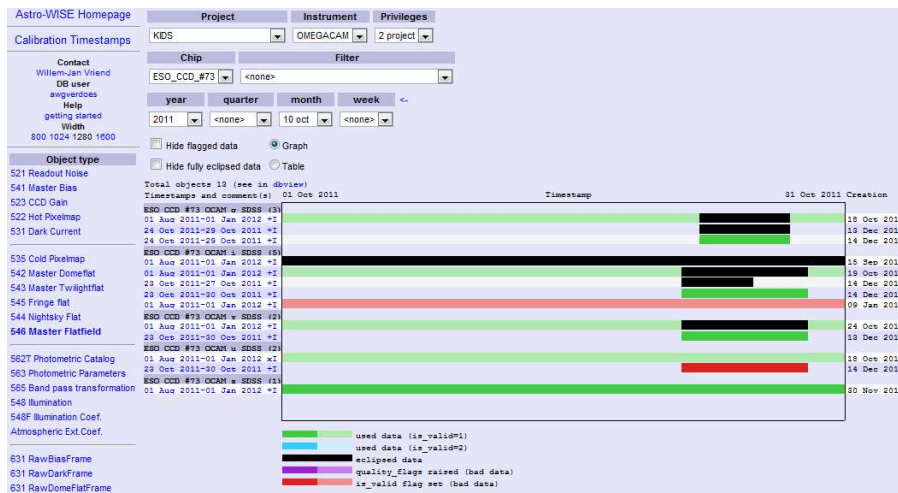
Astro-WISE Homepage

Calibration Timestamps

Contact
Willem-Jan Vriend
DB user
awgverdoes
Help
getting started
Width
800 1024 1280 1600

Object type
521 Readout Noise
541 Master Bias
523 CCD Gain
522 Hot Pixelmap
531 Dark Current

535 Cold Pixelmap
542 Master Domeflat
543 Master Twilightflat
545 Fringe flat
544 Nightsky Flat
546 Master Flatfield

562T Photometric Catalog
563 Photometric Parameters
565 Band pass transformation
548 Illumination
548F Illumination Coef.
Atmospheric Ext.Coef.

631 RawBiasFrame
631 RawDarkFrame
631 RawDomeFlatFrame

Project | Instrument | Privileges
KIDS | OMEGACAM | 2 project
Chip | Filter
ESO_CCD_#73 | <none>
year | quarter | month | week <-
2011 | <none> | 10 oct | <none>

Hide flagged data  Graph
Hide fully eclipsed data  Table

Total objects 13 (see in dbview)
Timestamps and comment(s) 01 Oct 2011 Timestamp 31 Oct 2011 Creation

ESO CCD #73 OCAM g SDSS (3)
01 Aug 2011-01 Jan 2012 +I 18 Oct 201
24 Oct 2011-29 Oct 2011 +I 13 Dec 201
24 Oct 2011-29 Oct 2011 +I 14 Dec 201
ESO CCD #73 OCAM i SDSS (5)
01 Aug 2011-01 Jan 2012 +I 15 Sep 201
01 Aug 2011-01 Jan 2012 +I 19 Oct 201
23 Oct 2011-27 Oct 2011 +I 14 Dec 201
23 Oct 2011-30 Oct 2011 +I 14 Dec 201
01 Aug 2011-01 Jan 2012 +I 09 Jan 201
ESO CCD #73 OCAM r SDSS (2)
01 Aug 2011-01 Jan 2012 +I 24 Oct 201
23 Oct 2011-30 Oct 2011 +I 13 Dec 201
ESO CCD #73 OCAM u SDSS (2)
01 Aug 2011-01 Jan 2012 xI 18 Oct 201
23 Oct 2011-30 Oct 2011 +I 14 Dec 201
ESO CCD #73 OCAM z SDSS (1)
01 Aug 2011-01 Jan 2012 +I 30 Nov 201

used data (is_valid=1)
used data (is_valid=2)
eclipsed data
quality_flags raised (bad data)
is_valid flag set (bad data)